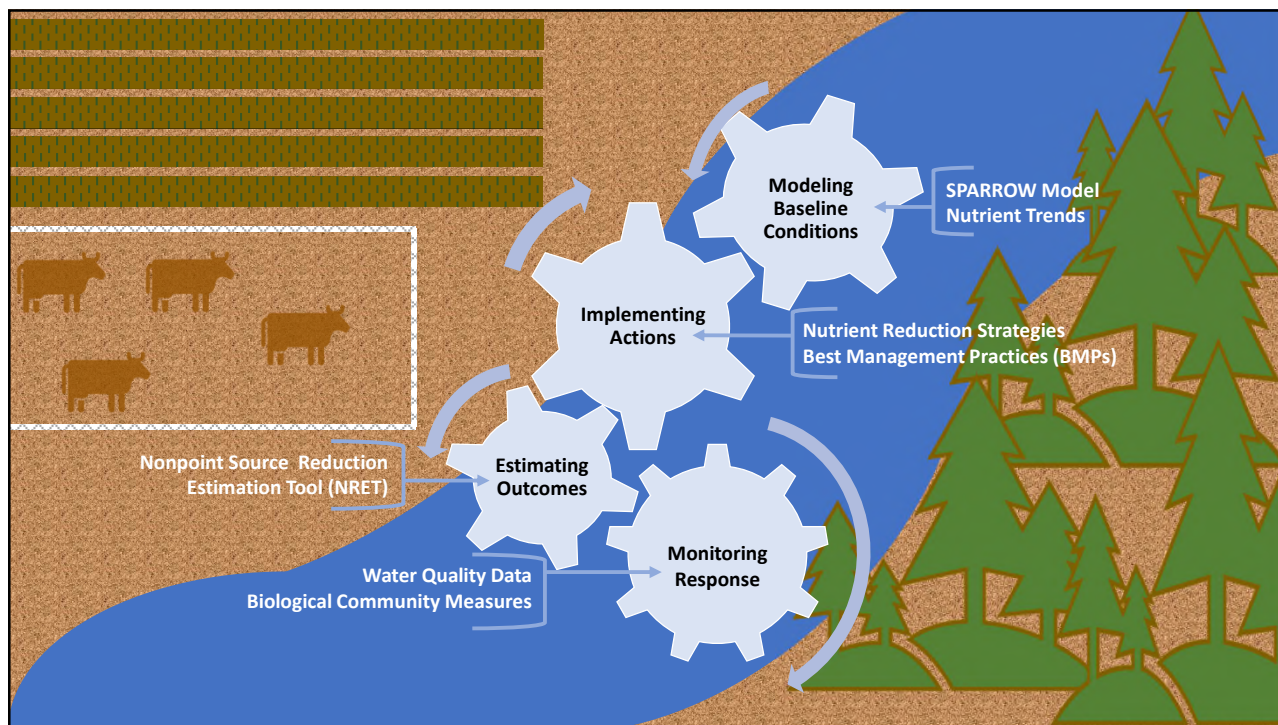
Modeling Baseline Conditions

SPARROW Model
Nutrient Trends

Implementing Actions

Nutrient Reduction Strategies
Best Management Practices (BMPs)

Nonpoint Source Reduction Estimation Tool (NRET)

Estimating Outcomes

Monitoring Response

Water Quality Data
Biological Community Measures